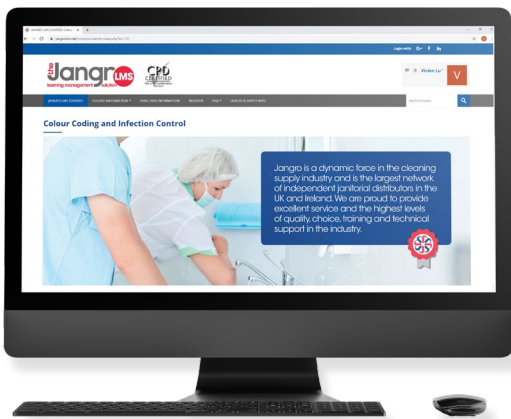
the Jangro LMS
learning management solution

CPD CERTIFIED

Vivien Lu

JANGRO LMS COURSES   COURSE INFORMATION   SKIN CARE INFORMATION   REGISTER   FAQ   HEALTH & SAFETY INFO

Search courses

Colour Coding and Infection Control

Jangro is a dynamic force in the cleaning supply industry and is the largest network of independent janitorial distributors in the UK and Ireland. We are proud to provide excellent service and the highest levels of quality, choice, training and technical support in the industry.